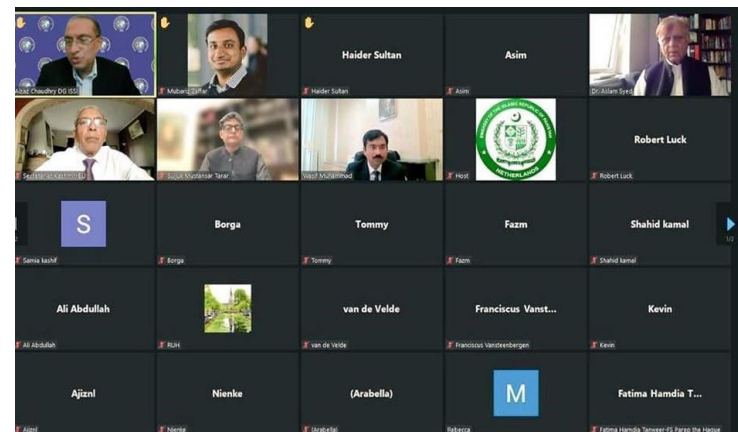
Aizaz Chaudhry DG ISSI

Mubariz Zaffar

Haider Sultan
Haider Sultan

Asim
Asim

Dr. Aslam Syed

Secretary Kashmir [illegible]

Sujjal Mustansar Tarar

Wasif Muhammad

EMBASSY OF THE ISLAMIC REPUBLIC OF PAKISTAN
NETHERLANDS
Host

Robert Luck
Robert Luck

S
Samia kashif

Borga
Borga

Tommy
Tommy

Fazm
Fazm

Shahid kamal
Shahid kamal

1/2

Ali Abdullah
Ali Abdullah

RUH

van de Velde
van de Velde

Franciscus Vanst...
Franciscus Vansteenbergen

Kevin
Kevin

Ajiznl
Ajiznl

Nienke
Nienke

(Arabella)
(Arabella)

M
Rebecca

Fatima Hamdia T...
Fatima Hamdia Tanweer-FS Paroo the Hague